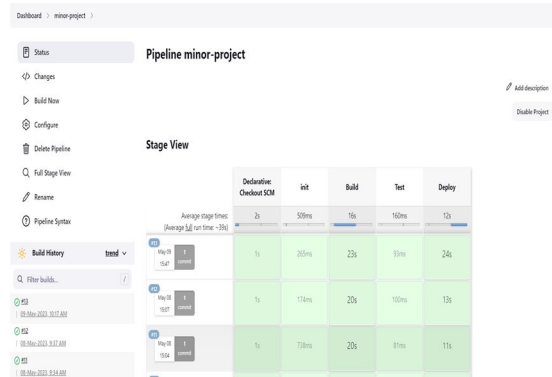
Dashboard > minor-project >

Status
Changes
Build Now
Configure
Delete Pipeline
Full Stage View
Rename
Pipeline Syntax

Build History trend

Filter builds... /

#53
09-May-2023, 10:17 AM
#52
08-May-2023, 9:37 AM
#51
08-May-2023, 9:34 AM

Pipeline minor-project

Add description
Disable Project

Stage View

| | Declarative: Checkout SCM | init | Build | Test | Deploy |
|---|---|---|---|---|---|
| Average stage times: (Average full run time: ~39s) | 2s | 509ms | 16s | 160ms | 12s |
| #53 May 09 15:47 1 commit | 1s | 265ms | 23s | 93ms | 24s |
| #52 May 08 15:07 1 commit | 1s | 174ms | 20s | 100ms | 13s |
| #51 May 08 15:04 1 commit | 1s | 738ms | 20s | 81ms | 11s |